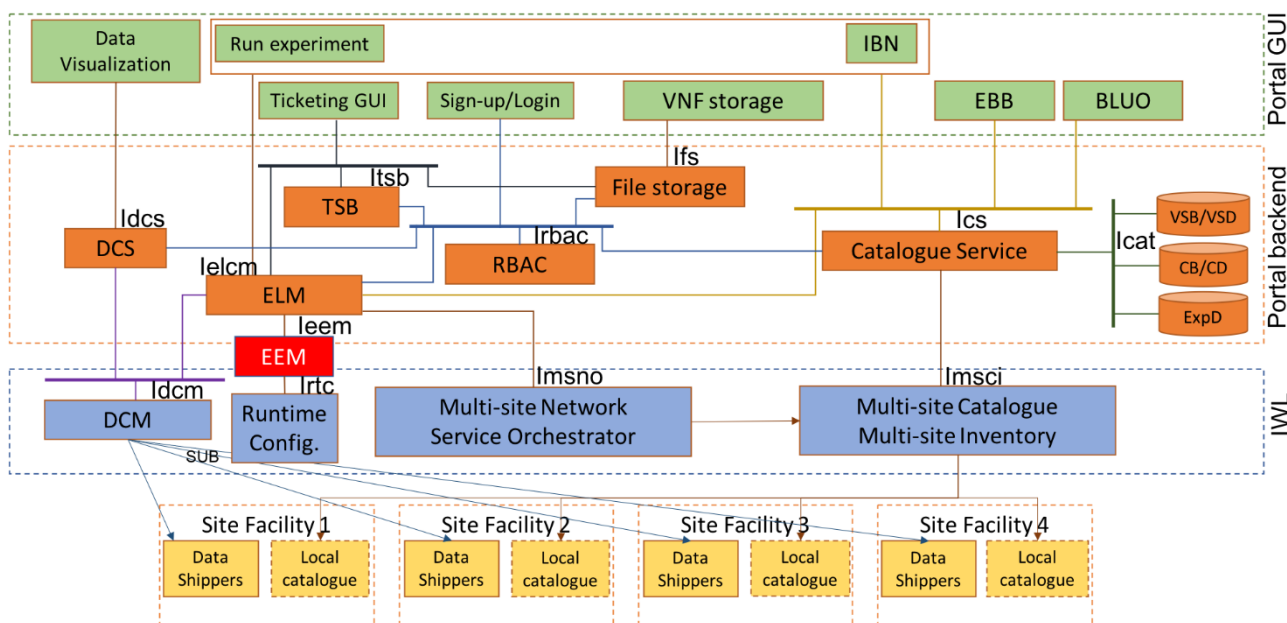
Portal GUI

Data Visualization

Run experiment

IBN

Ticketing GUI

Sign-up/Login

VNF storage

EBB

BLUO

Portal backend

Ifs

Itsb

File storage

TSB

Idcs

Ics

Icat

VSB/VSD

DCS

Irbac

Catalogue Service

CB/CD

Ielcm

RBAC

ELM

ExpD

Ieem

EEM

IWL

Idcm

Irtc

Imsno

Imsci

DCM

Runtime Config.

Multi-site Network Service Orchestrator

Multi-site Catalogue Multi-site Inventory

SUB

Site Facility 1

Data Shippers

Local catalogue

Site Facility 2

Data Shippers

Local catalogue

Site Facility 3

Data Shippers

Local catalogue

Site Facility 4

Data Shippers

Local catalogue